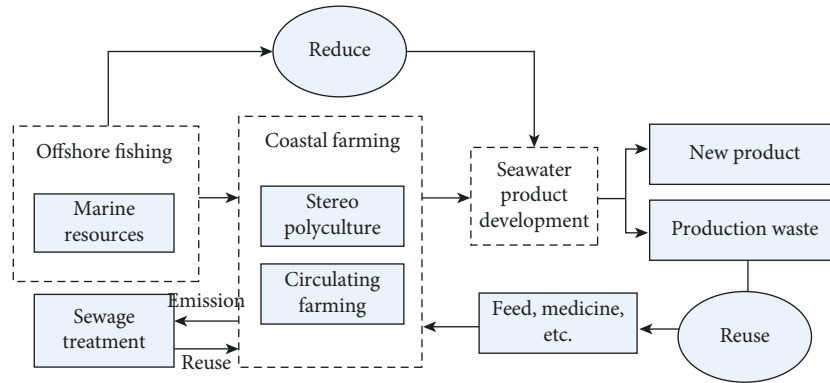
Reduce

Offshore fishing

Marine resources

Coastal farming

Stereo polyculture

Circulating farming

Seawater product development

New product

Production waste

Reuse

Feed, medicine, etc.

Emission

Sewage treatment

Reuse